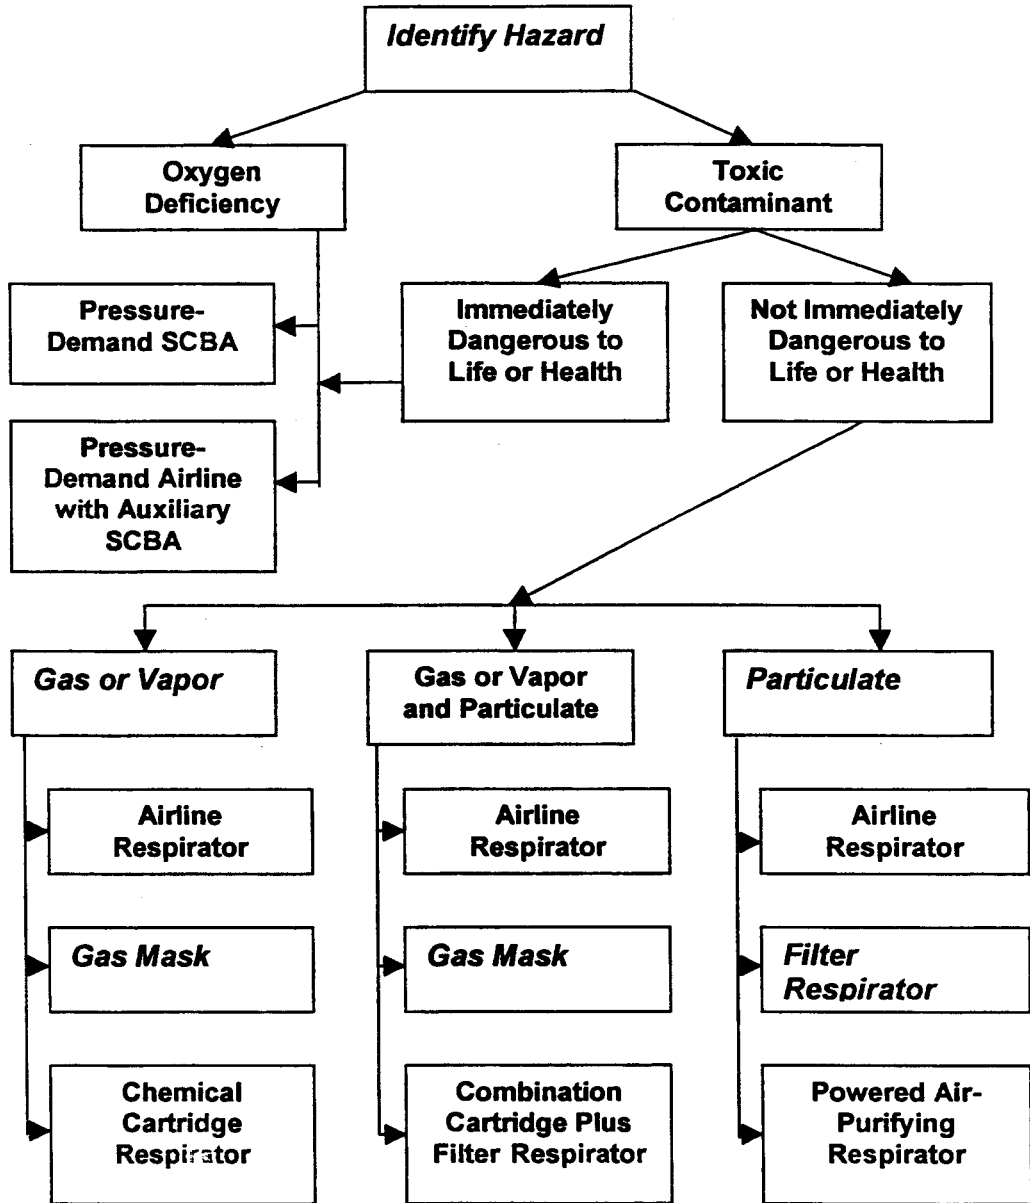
Identify Hazard

Oxygen Deficiency

Toxic Contaminant

Pressure-Demand SCBA

Pressure-Demand Airline with Auxiliary SCBA

Immediately Dangerous to Life or Health

Not Immediately Dangerous to Life or Health

Gas or Vapor

Airline Respirator

Gas Mask

Chemical Cartridge Respirator

Gas or Vapor and Particulate

Airline Respirator

Gas Mask

Combination Cartridge Plus Filter Respirator

Particulate

Airline Respirator

Filter Respirator

Powered Air-Purifying Respirator